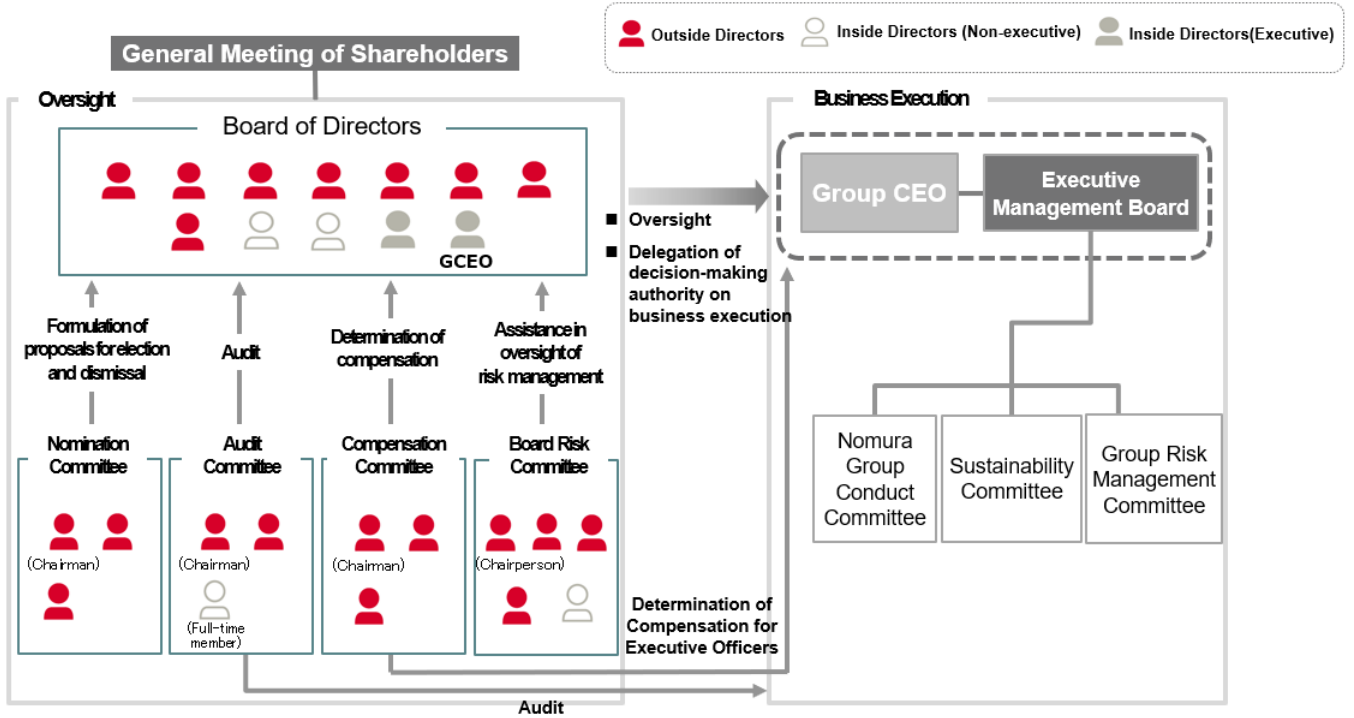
Outside Directors Inside Directors (Non-executive) Inside Directors(Executive)

General Meeting of Shareholders

Oversight

Board of Directors

GCEO

Formulation of proposals for election and dismissal

Audit

Determination of compensation

Assistance in oversight of risk management

Nomination Committee

(Chairman)

Audit Committee

(Chairman)

(Full-time member)

Compensation Committee

(Chairman)

Board Risk Committee

(Chairperson)

■ Oversight

■ Delegation of decision-making authority on business execution

Determination of Compensation for Executive Officers

Audit

Business Execution

Group CEO

Executive Management Board

Nomura Group Conduct Committee

Sustainability Committee

Group Risk Management Committee